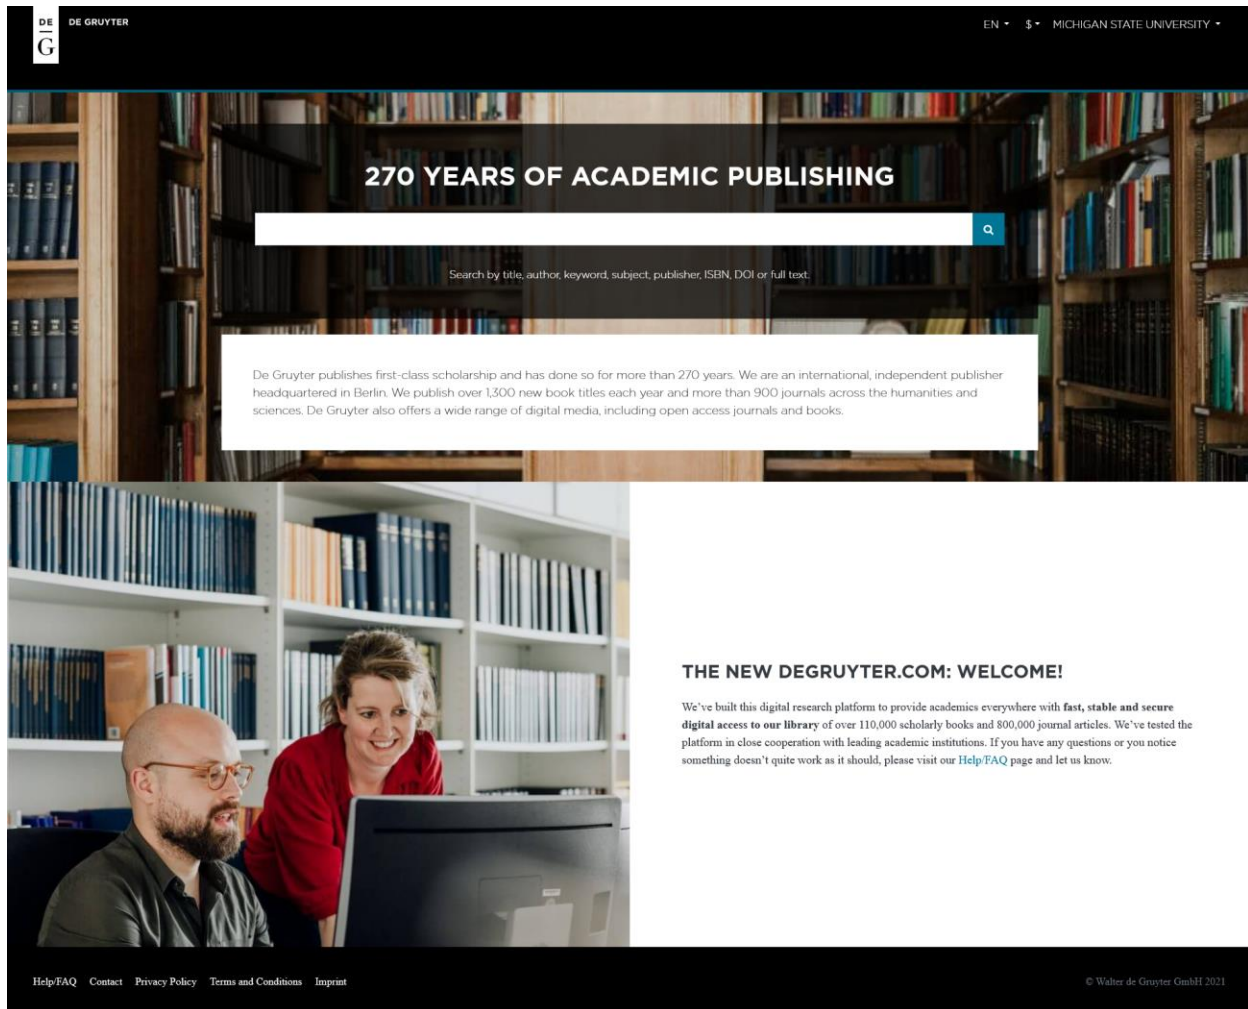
DE
G

DE GRUYTER

EN ▾ $ ▾ MICHIGAN STATE UNIVERSITY ▾

270 YEARS OF ACADEMIC PUBLISHING

Search by title, author, keyword, subject, publisher, ISBN, DOI or full text.

De Gruyter publishes first-class scholarship and has done so for more than 270 years. We are an international, independent publisher headquartered in Berlin. We publish over 1,300 new book titles each year and more than 900 journals across the humanities and sciences. De Gruyter also offers a wide range of digital media, including open access journals and books.

THE NEW DEGRUYTER.COM: WELCOME!

We've built this digital research platform to provide academics everywhere with **fast, stable and secure digital access to our library** of over 110,000 scholarly books and 800,000 journal articles. We've tested the platform in close cooperation with leading academic institutions. If you have any questions or you notice something doesn't quite work as it should, please visit our Help/FAQ page and let us know.

Help/FAQ Contact Privacy Policy Terms and Conditions Imprint

© Walter de Gruyter GmbH 2021